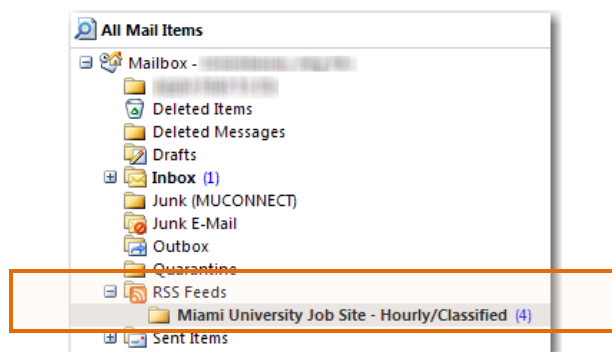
All Mail Items

Mailbox - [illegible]

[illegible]

Deleted Items

Deleted Messages

Drafts

Inbox (1)

Junk (MUCONNECT)

Junk E-Mail

Outbox

Quarantine

RSS Feeds

Miami University Job Site - Hourly/Classified (4)

Sent Items